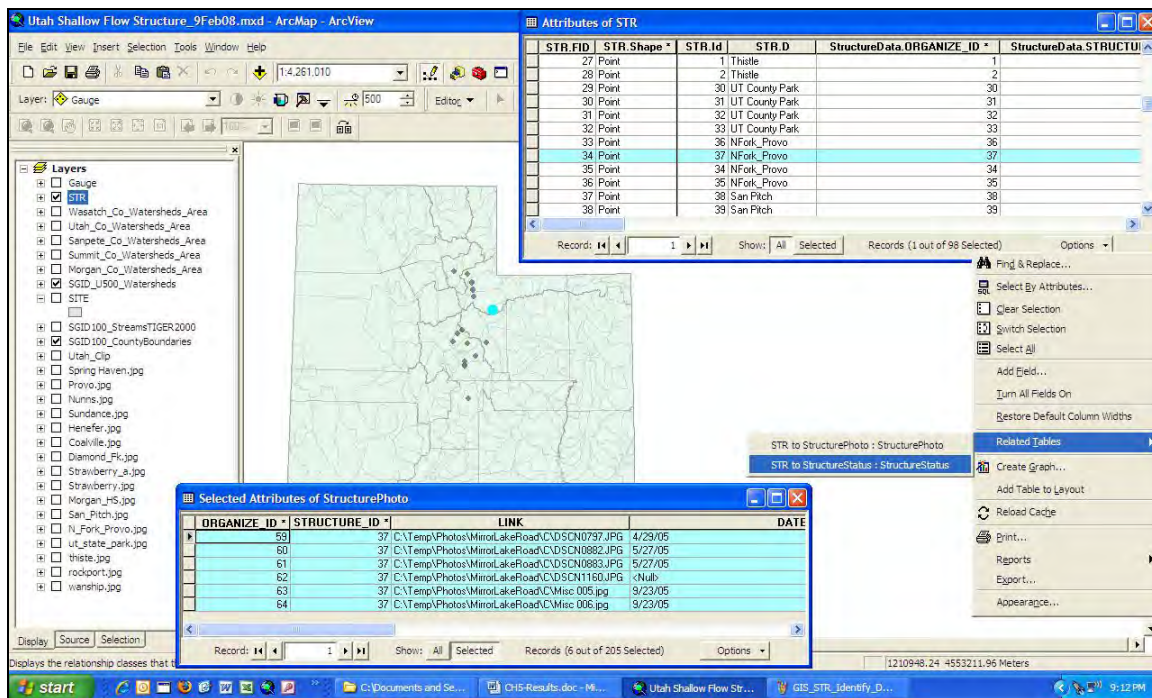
Utah Shallow Flow Structure_9Feb08.mxd - ArcMap - ArcView

File Edit View Insert Selection Tools Window Help

1:4,261,010

Layer: Gauge

500

Editor ▼

Layers
Gauge
STR
Wasatch_Co_Watersheds_Area
Utah_Co_Watersheds_Area
Sanpete_Co_Watersheds_Area
Summit_Co_Watersheds_Area
Morgan_Co_Watersheds_Area
SGID_U500_Watersheds
SITE
SGID100_StreamsTIGER2000
SGID100_CountyBoundaries
Utah_Clip
Spring Haven.jpg
Provo.jpg
Nunns.jpg
Sundance.jpg
Henefer.jpg
Coalville.jpg
Diamond_Fk.jpg
Strawberry_a.jpg
Strawberry.jpg
Morgan_HS.jpg
San_Pitch.jpg
N_Fork_Provo.jpg
ut_state_park.jpg
thiste.jpg
rockport.jpg
wanship.jpg

Display Source Selection

Displays the relationship classes that t

Attributes of STR

| STR.FID | STR.Shape * | STR.Id | STR.D | StructureData.ORGANIZE_ID * | StructureData.STRUCTU |
|---|---|---|---|---|---|
| 27 | Point | 1 | Thistle | 1 | |
| 28 | Point | 2 | Thistle | 2 | |
| 29 | Point | 30 | UT County Park | 30 | |
| 30 | Point | 31 | UT County Park | 31 | |
| 31 | Point | 32 | UT County Park | 32 | |
| 32 | Point | 33 | UT County Park | 33 | |
| 33 | Point | 36 | NFork_Provo | 36 | |
| 34 | Point | 37 | NFork_Provo | 37 | |
| 35 | Point | 34 | NFork_Provo | 34 | |
| 36 | Point | 35 | NFork_Provo | 35 | |
| 37 | Point | 38 | San Pitch | 38 | |
| 38 | Point | 39 | San Pitch | 39 | |

Record: 1 Show: All Selected Records (1 out of 98 Selected) Options ▼

Find & Replace...
Select By Attributes...
Clear Selection
Switch Selection
Select All
Add Field...
Turn All Fields On
Restore Default Column Widths
Related Tables
Create Graph...
Add Table to Layout
Reload Cache
Print...
Reports
Export...
Appearance...

STR to StructurePhoto : StructurePhoto
STR to StructureStatus : StructureStatus

Selected Attributes of StructurePhoto

| ORGANIZE_ID * | STRUCTURE_ID * | LINK | DATE |
|---|---|---|---|
| 59 | 37 | C:\Temp\Photos\MirrorLakeRoad\C\DSCN0797.JPG | 4/29/05 |
| 60 | 37 | C:\Temp\Photos\MirrorLakeRoad\C\DSCN0882.JPG | 5/27/05 |
| 61 | 37 | C:\Temp\Photos\MirrorLakeRoad\C\DSCN0883.JPG | 5/27/05 |
| 62 | 37 | C:\Temp\Photos\MirrorLakeRoad\C\DSCN1160.JPG | <Null> |
| 63 | 37 | C:\Temp\Photos\MirrorLakeRoad\C\Misc 005.jpg | 9/23/05 |
| 64 | 37 | C:\Temp\Photos\MirrorLakeRoad\C\Misc 006.jpg | 9/23/05 |

Record: 1 Show: All Selected Records (6 out of 205 Selected) Options ▼

1210948.24 4553211.96 Meters

start C:\Documents and Se... CHS-Results.doc - Mi... Utah Shallow Flow Str... GIS_STR_Identify_D... 9:12 PM